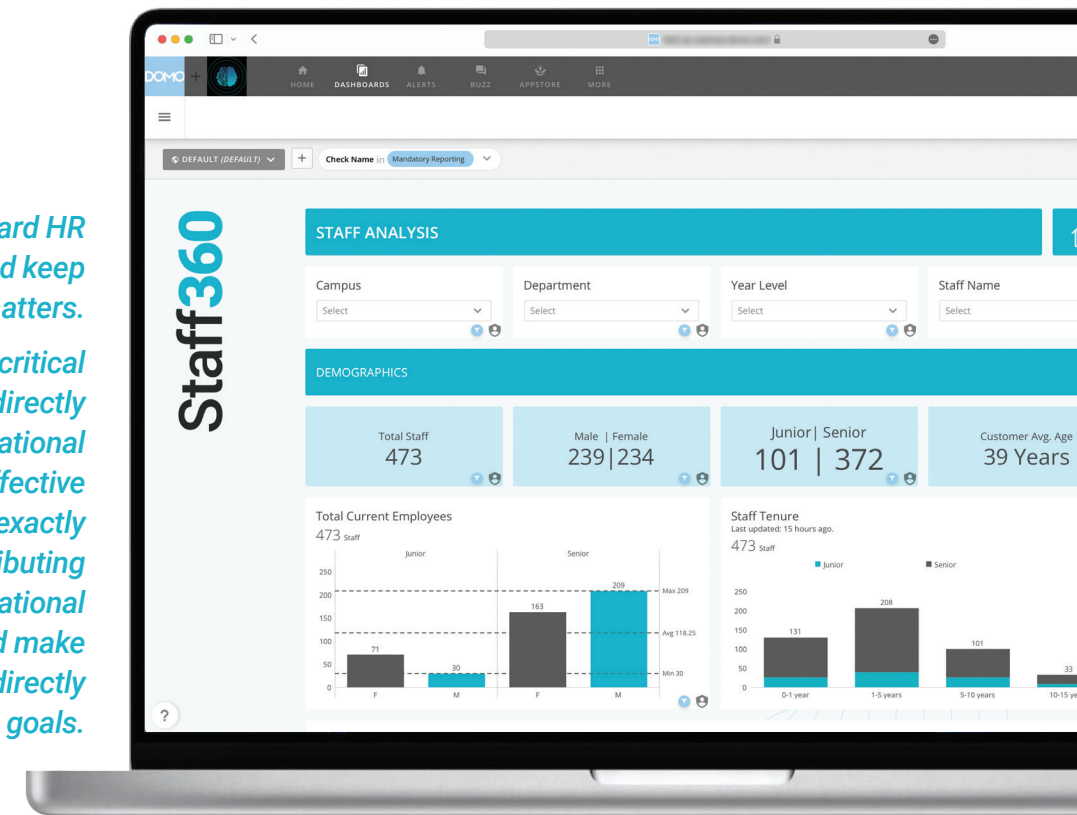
ard HR
d keep
atters.

critical
directly
ational
fective
exactly
ibuting
ational
d make
directly
goals.

DOMO + HOME DASHBOARDS ALERTS BUZZ APPSTORE MORE

DEFAULT (DEFAULT) + Check Name in Mandatory Reporting

Staff360

STAFF ANALYSIS

Campus
Select

Department
Select

Year Level
Select

Staff Name
Select

DEMOGRAPHICS

Total Staff
473

Male | Female
239|234

Junior| Senior
101 | 372

Customer Avg. Age
39 Years

Total Current Employees
473 Staff
Junior Senior
250 200 150 100 50 0
71 30 163 209
F M F M
Max 209
Avg 118.25
Min 30

Staff Tenure
Last updated: 15 hours ago.
473 Staff
Junior Senior
250 200 150 100 50 0
131 208 101 33
0-1 year 1-5 years 5-10 years 10-15 ye

?